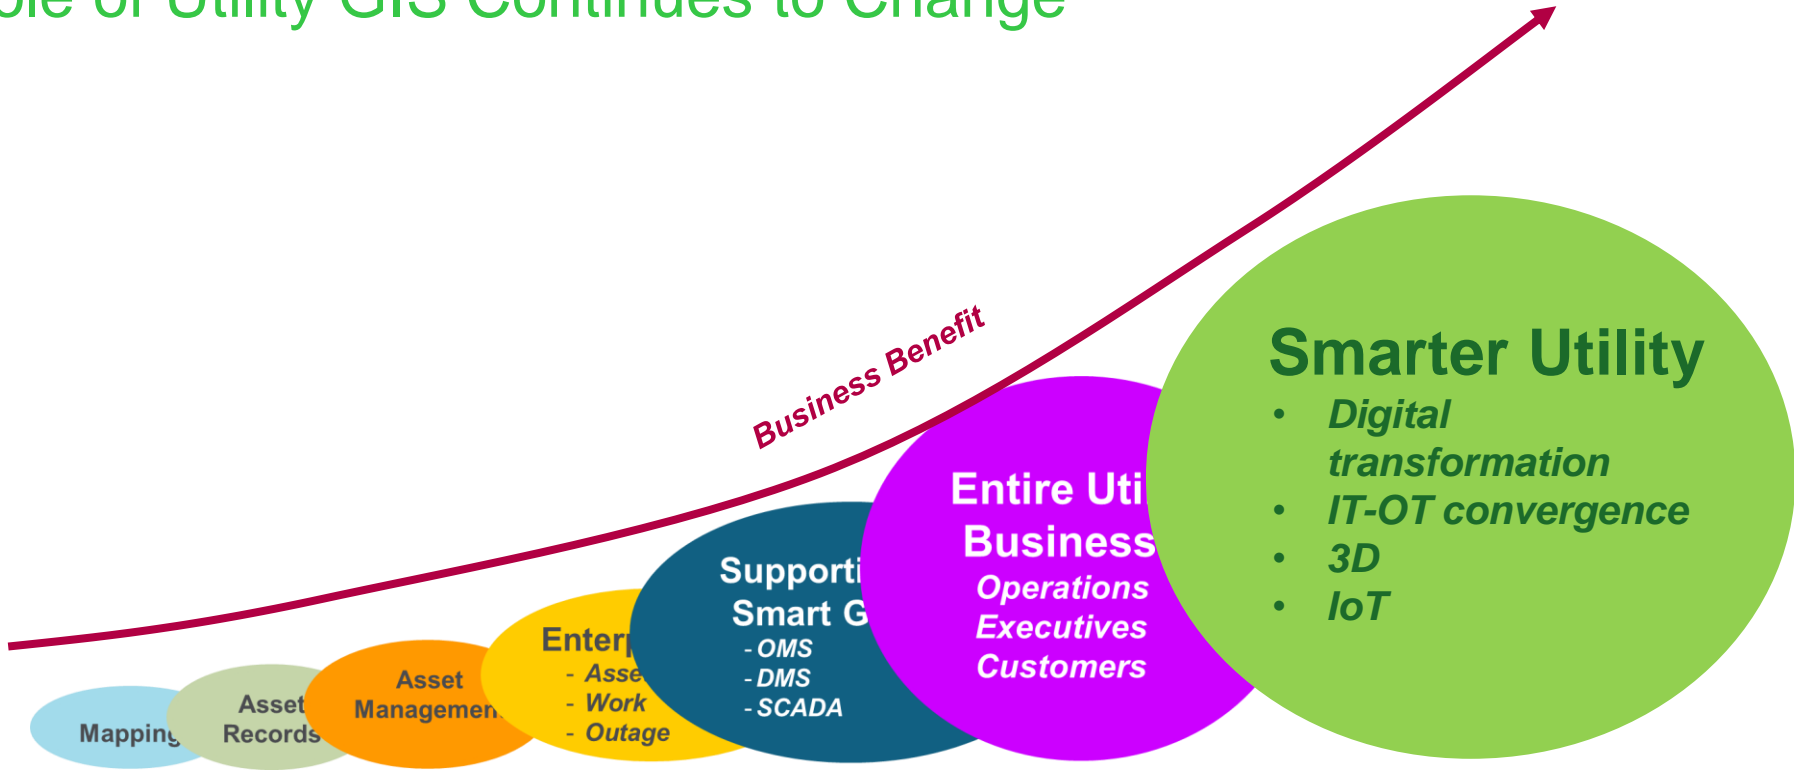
ole of Utility GIS Continues to Change

Business Benefit

Mapping

Asset Records

Asset Managemen

Enterp
- Asse
- Work
- Outage

Supporti
Smart G
- OMS
- DMS
- SCADA

Entire Uti
Business
Operations
Executives
Customers

Smarter Utility
• Digital transformation
• IT-OT convergence
• 3D
• IoT